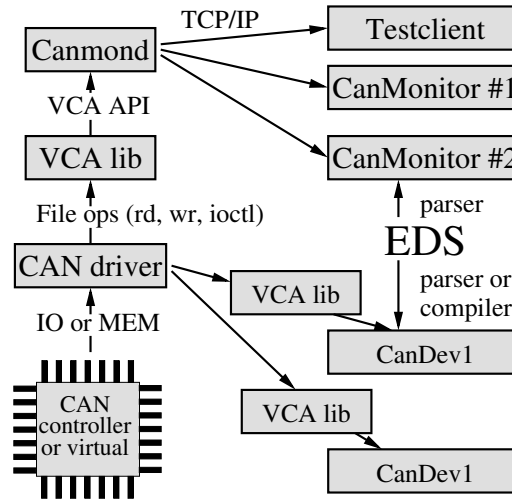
TCP/IP

Canmond

Testclient

CanMonitor #1

VCA API

VCA lib

CanMonitor #2

parser

File ops (rd, wr, ioctl)

EDS

CAN driver

VCA lib

parser or
compiler

IO or MEM

CanDev1

CAN
controller
or virtual

VCA lib

CanDev1